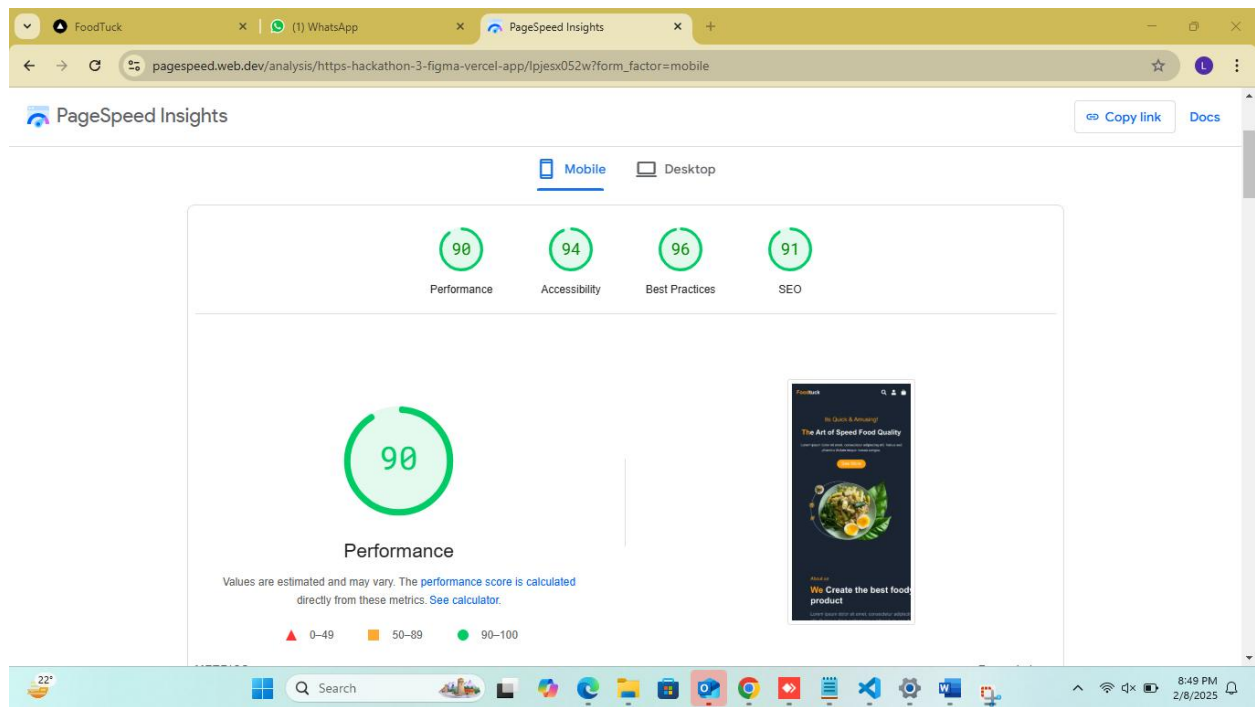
FoodTuck
(1) WhatsApp
PageSpeed Insights
pagespeed.web.dev/analysis/https-hackathon-3-figma-vercel-app/lpjesx052w?form_factor=mobile

PageSpeed Insights
Copy link
Docs

Mobile
Desktop

90
Performance
94
Accessibility
96
Best Practices
91
SEO

90
Performance

Values are estimated and may vary. The performance score is calculated directly from these metrics. See calculator.

0–49
50–89
90–100

Foodtuck
Its Quick & Amusing!
The Art of Speed Food Quality
About us
We Create the best foody product

22°
Search
8:49 PM
2/8/2025